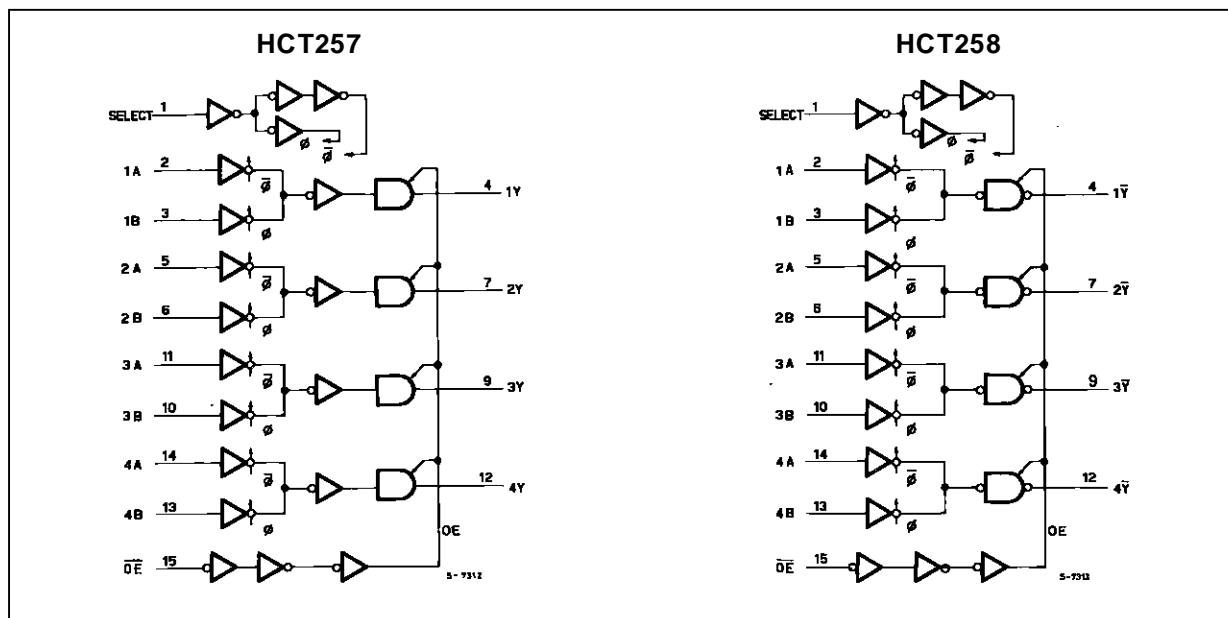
HCT257

SELECT 1

$\phi$ $\bar{\phi}$

1A 2 $\bar{\phi}$ 4 1Y

1B 3 $\phi$

2A 5 $\bar{\phi}$ 7 2Y

2B 6 $\phi$

3A 11 $\bar{\phi}$ 9 3Y

3B 10 $\phi$

4A 14 $\bar{\phi}$ 12 4Y

4B 13 $\phi$

OE

$\overline{OE}$ 15

5-7312

HCT258

SELECT 1

$\phi$ $\bar{\phi}$

1A 2 $\bar{\phi}$ 4 $1\bar{Y}$

1B 3 $\phi$

2A 5 $\bar{\phi}$ 7 $2\bar{Y}$

2B 6 $\phi$

3A 11 $\bar{\phi}$ 9 $3\bar{Y}$

3B 10 $\phi$

4A 14 $\bar{\phi}$ 12 $4\bar{Y}$

4B 13 $\phi$

OE

$\overline{OE}$ 15

5-7313